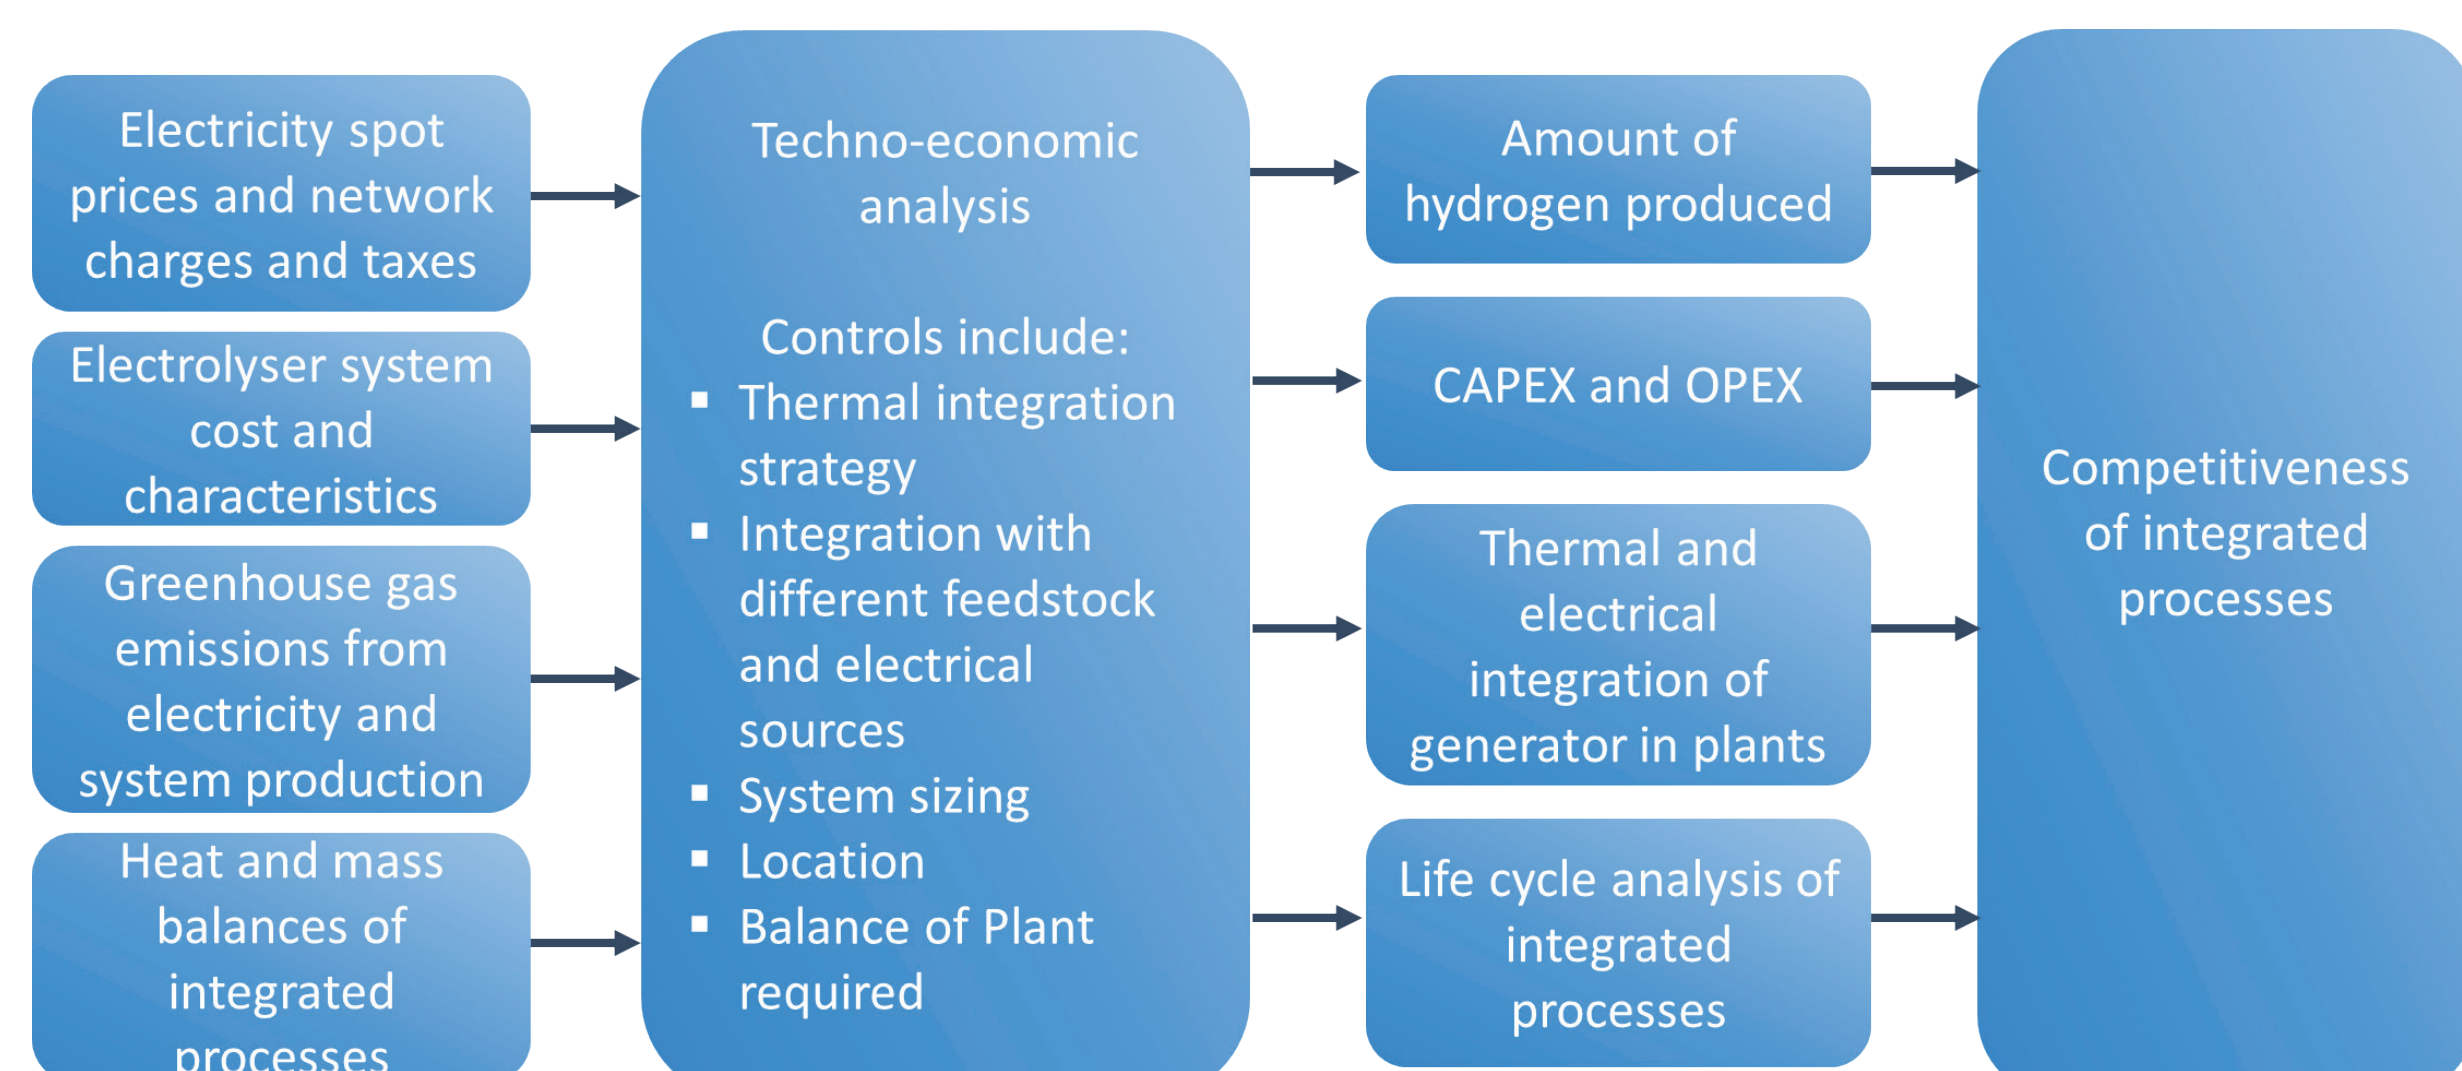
Electricity spot prices and network charges and taxes

Electrolyser system cost and characteristics

Greenhouse gas emissions from electricity and system production

Heat and mass balances of integrated processes

Techno-economic analysis

Controls include:
▪ Thermal integration strategy
▪ Integration with different feedstock and electrical sources
▪ System sizing
▪ Location
▪ Balance of Plant required

Amount of hydrogen produced

CAPEX and OPEX

Thermal and electrical integration of generator in plants

Life cycle analysis of integrated processes

Competitiveness of integrated processes